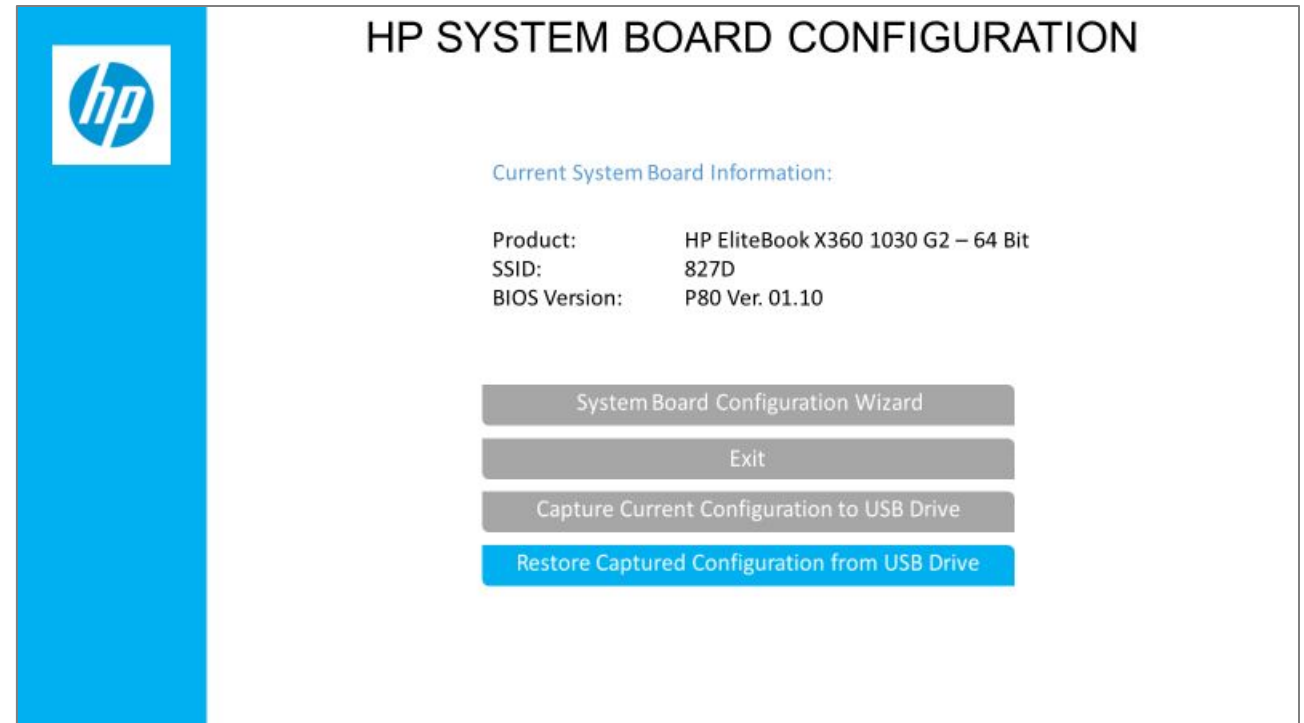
hp

HP SYSTEM BOARD CONFIGURATION

Current System Board Information:

Product: HP EliteBook X360 1030 G2 – 64 Bit
SSID: 827D
BIOS Version: P80 Ver. 01.10

System Board Configuration Wizard

Exit

Capture Current Configuration to USB Drive

Restore Captured Configuration from USB Drive